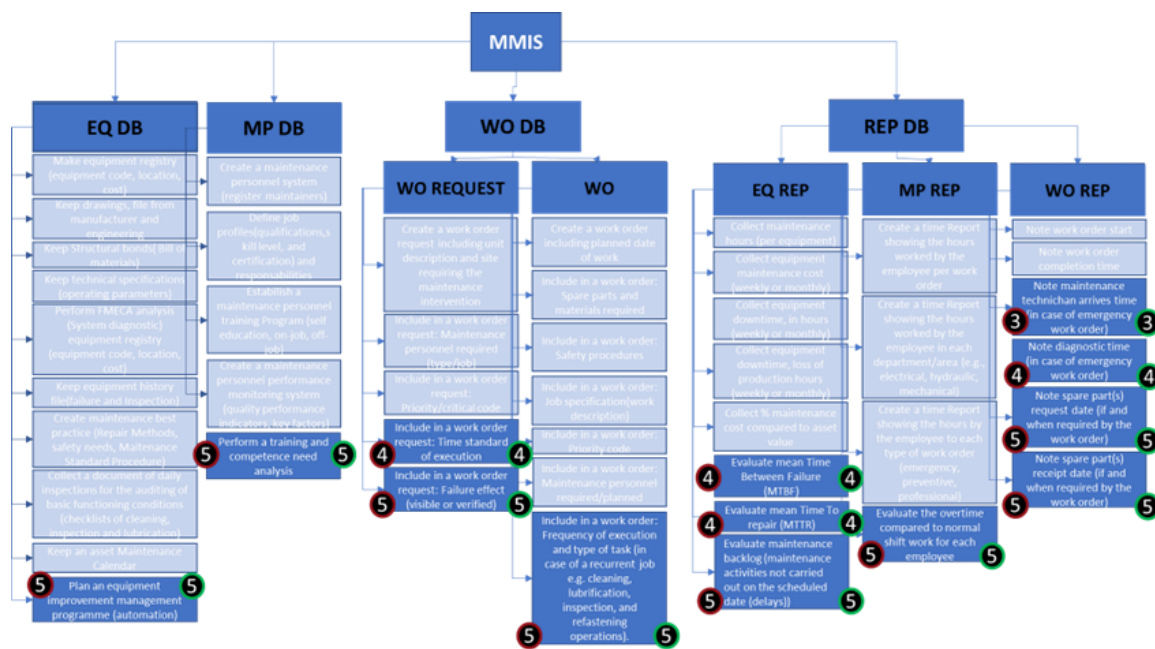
MMIS

EQ DB

Make equipment registry (equipment code, location, cost)

Keep drawings, file from manufacturer and engineering

Keep Structural bonds( Bill of materials)

Keep technical specifications (operating parameters)

Perform FMECA analysis (System diagnostic) equipment registry (equipment code, location, cost)

Keep equipment history file(failure and inspection)

Create maintenance best practice (Repair Methods, safety needs, Maintenance Standard Procedure)

Collect a document of daily inspections for the auditing of basic functioning conditions (checklists of cleaning, inspection and lubrication)

Keep an asset Maintenance Calendar

5 Plan an equipment improvement management programme (automation) 5

MP DB

Create a maintenance personnel system (register maintainers)

Define job profiles(qualifications,skill level, and certification) and responsabilities

Establish a maintenance personnel training Program (self education, on-job, off-job)

Create a maintenance personnel performance monitoring system (quality performance indicators, key factors)

5 Perform a training and competence need analysis 5

WO DB

WO REQUEST

Create a work order request including unit description and site requiring the maintenance intervention

Include in a work order request: Maintenance personnel required (type/job)

Include in a work order request: Priority/critical code

4 Include in a work order request: Time standard of execution 4

5 Include in a work order request: Failure effect (visible or verified) 5

WO

Create a work order including planned date of work

Include in a work order: Spare parts and materials required

Include in a work order: Safety procedures

Include in a work order: Job specification(work description)

Include in a work order: Priority code

Include in a work order: Maintenance personnel required/planned

Include in a work order: Frequency of execution and type of task (in case of a recurrent job e.g. cleaning, lubrification, inspection, and refastening operations).

5 5

REP DB

EQ REP

Collect maintenance hours (per equipment)

Collect equipment maintenance cost (weekly or monthly)

Collect equipment downtime, in hours (weekly or monthly)

Collect equipment downtime, loss of production hours (weekly or monthly)

Collect % maintenance cost compared to asset value

4 Evaluate mean Time Between Failure (MTBF) 4

4 Evaluate mean Time To repair (MTTR) 4

5 Evaluate maintenance backlog (maintenance activities not carried out on the scheduled date (delays)) 5

MP REP

Create a time Report showing the hours worked by the employee per work order

Create a time Report showing the hours worked by the employee in each department/area (e.g., electrical, hydraulic, mechanical)

Create a time Report showing the hours by the employee to each type of work order (emergency, preventive, professional)

5 Evaluate the overtime compared to normal shift work for each employee 5

WO REP

Note work order start

Note work order completion time

3 Note maintenance technichan arrives time (in case of emergency work order) 3

4 Note diagnostic time (in case of emergency work order) 4

5 Note spare part(s) request date (if and when required by the work order) 5

5 Note spare part(s) receipt date (if and when required by the work order) 5